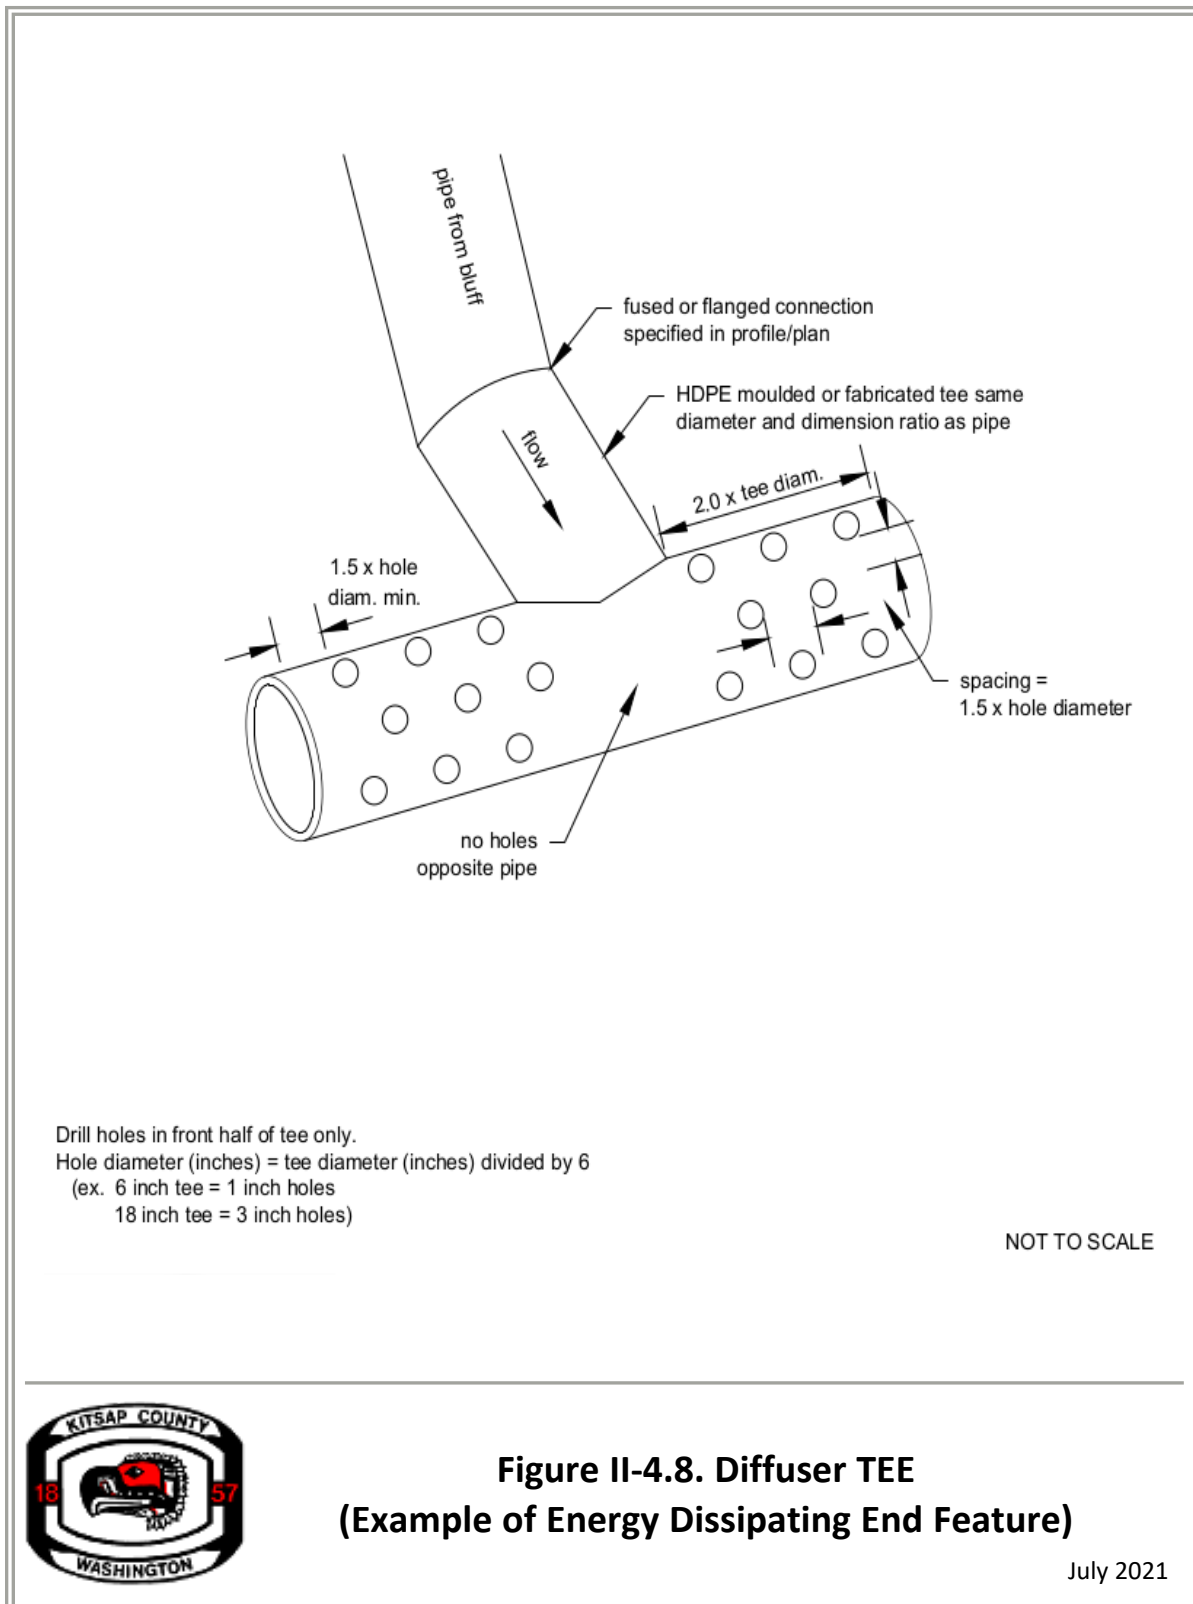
pipe from bluff

fused or flanged connection specified in profile/plan

HDPE moulded or fabricated tee same diameter and dimension ratio as pipe

flow

2.0 x tee diam.

1.5 x hole diam. min.

spacing = 1.5 x hole diameter

no holes opposite pipe

Drill holes in front half of tee only.
Hole diameter (inches) = tee diameter (inches) divided by 6
(ex. 6 inch tee = 1 inch holes
18 inch tee = 3 inch holes)

NOT TO SCALE

KITSAP COUNTY
18 57
WASHINGTON

Figure II-4.8. Diffuser TEE
(Example of Energy Dissipating End Feature)

July 2021